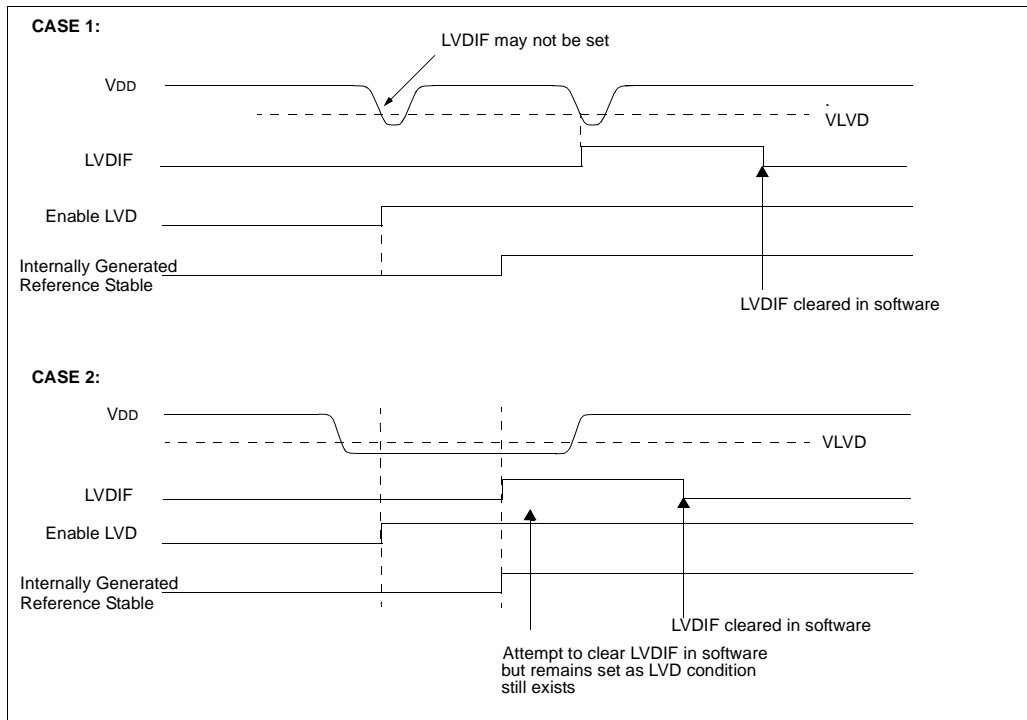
CASE 1:

LVDIF may not be set

VDD

VLVD

LVDIF

Enable LVD

Internally Generated Reference Stable

LVDIF cleared in software

CASE 2:

VDD

VLVD

LVDIF

Enable LVD

Internally Generated Reference Stable

LVDIF cleared in software

Attempt to clear LVDIF in software but remains set as LVD condition still exists